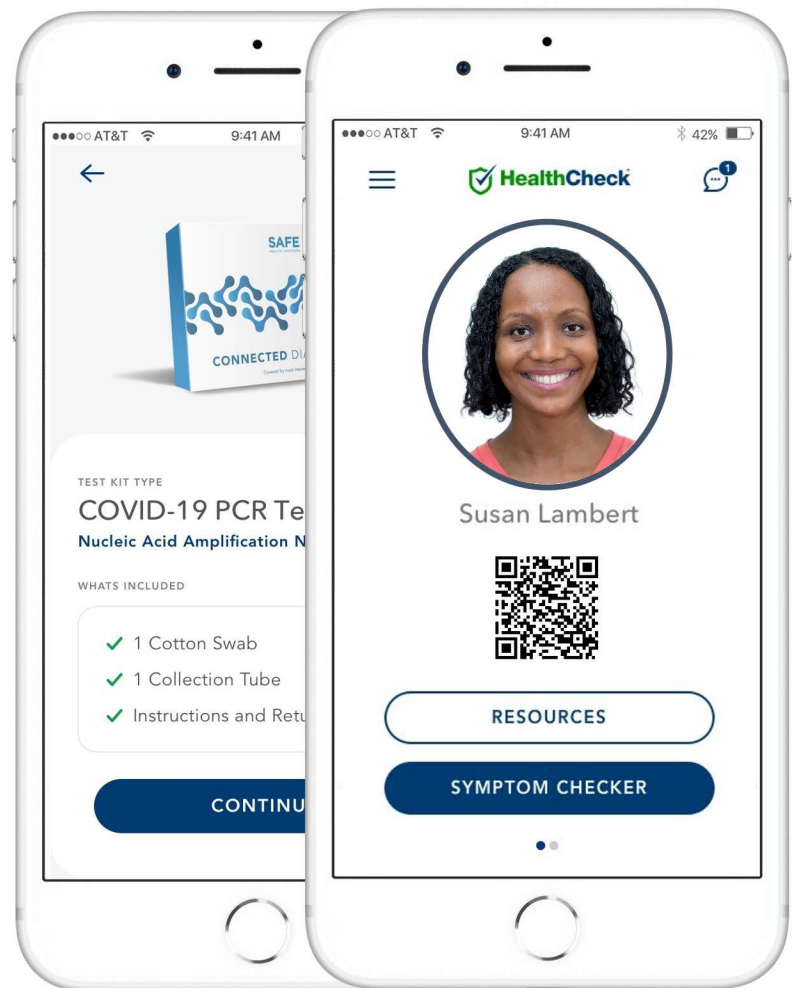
●●●○○ AT&T 9:41 AM

←

SAFE

CONNECTED DIA

TEST KIT TYPE

COVID-19 PCR Te

Nucleic Acid Amplification N

WHATS INCLUDED

✓ 1 Cotton Swab

✓ 1 Collection Tube

✓ Instructions and Retu

CONTINU

●●●○○ AT&T 9:41 AM 42%

HealthCheck

1

Susan Lambert

RESOURCES

SYMPTOM CHECKER